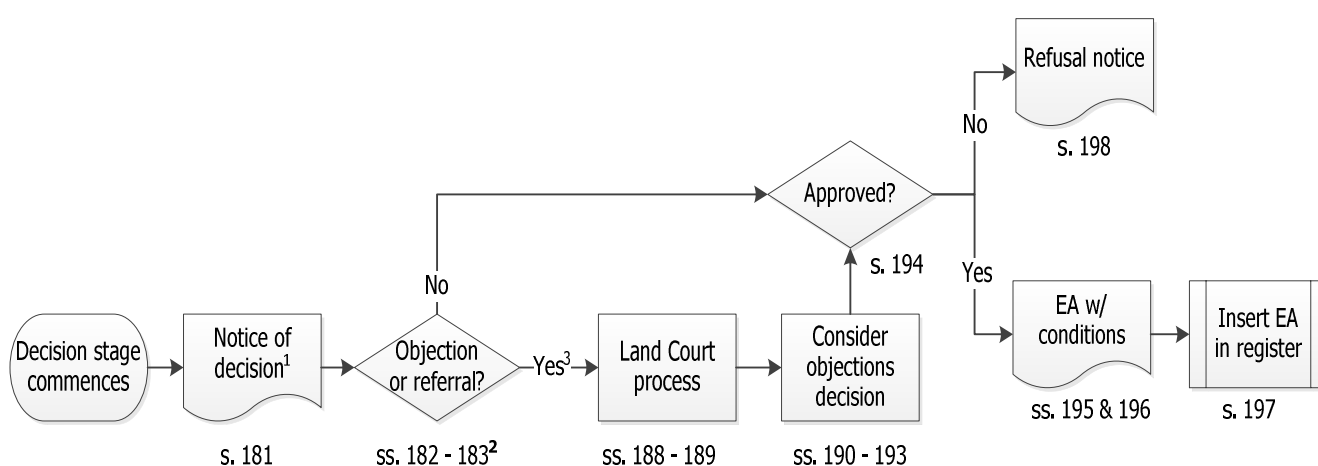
Decision stage commences

Notice of decision$^1$

s. 181

Objection or referral?

ss. 182 - 183$^2$

No

Yes$^3$

Land Court process

ss. 188 - 189

Consider objections decision

ss. 190 - 193

Approved?

s. 194

No

Refusal notice

s. 198

Yes

EA w/ conditions

ss. 195 & 196

Insert EA in register

s. 197